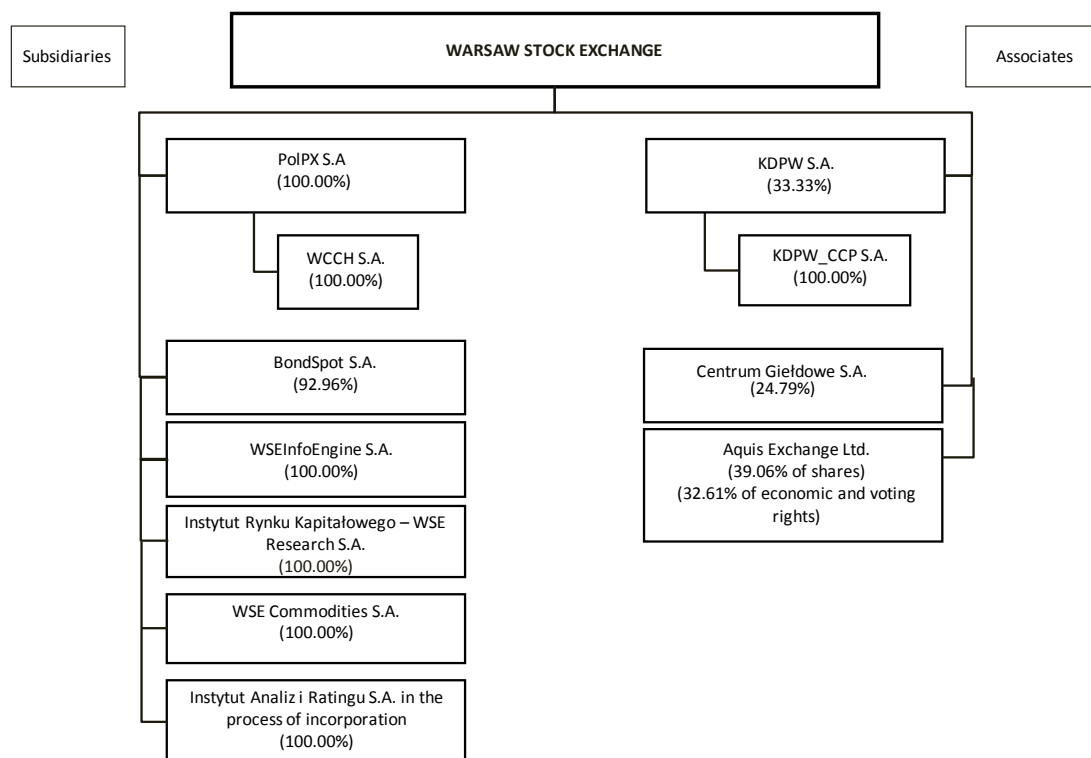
Subsidiaries

WARSAW STOCK EXCHANGE

Associates

PolPX S.A
(100.00%)

WCCH S.A.
(100.00%)

BondSpot S.A.
(92.96%)

WSEInfoEngine S.A.
(100.00%)

Instytut Rynku Kapitałowego – WSE Research S.A.
(100.00%)

WSE Commodities S.A.
(100.00%)

Instytut Analiz i Ratingu S.A. in the process of incorporation
(100.00%)

KDPW S.A.
(33.33%)

KDPW_CCP S.A.
(100.00%)

Centrum Giełdowe S.A.
(24.79%)

Aquis Exchange Ltd.
(39.06% of shares)
(32.61% of economic and voting rights)